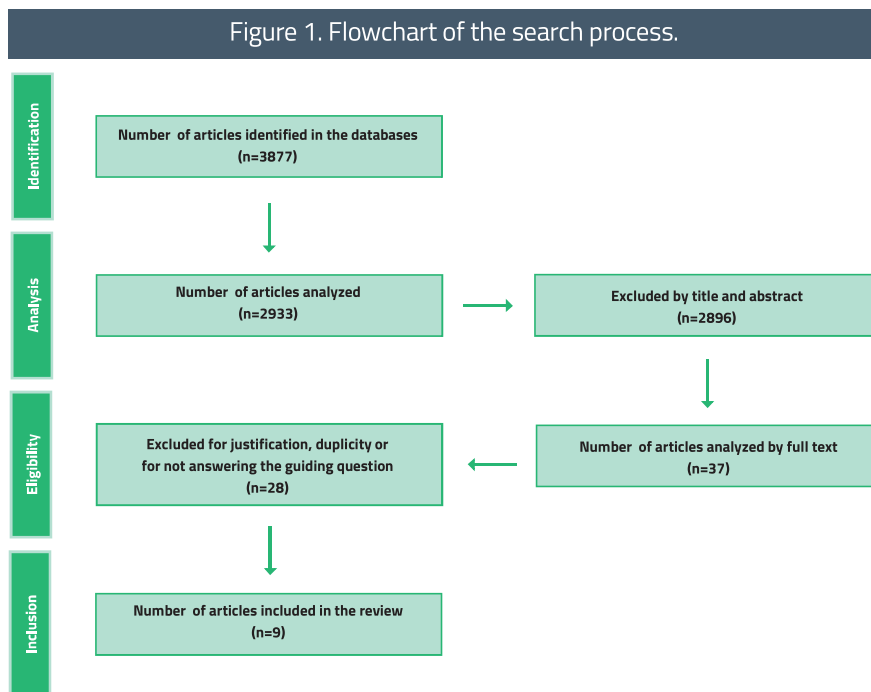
Figure 1. Flowchart of the search process.

Identification

Number of articles identified in the databases
(n=3877)

Analysis

Number of articles analyzed
(n=2933)

Excluded by title and abstract
(n=2896)

Eligibility

Number of articles analyzed by full text
(n=37)

Excluded for justification, duplicity or for not answering the guiding question
(n=28)

Inclusion

Number of articles included in the review
(n=9)